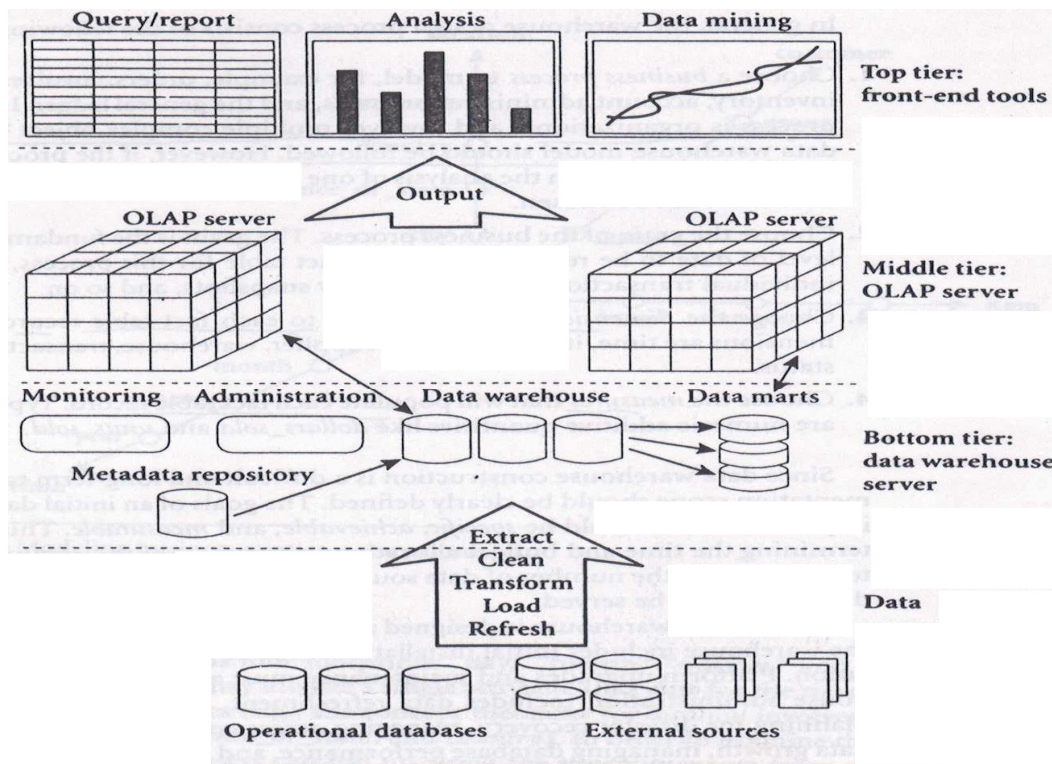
Query/report

Analysis

Data mining

Top tier: front-end tools

Output

OLAP server

OLAP server

Middle tier: OLAP server

Monitoring

Administration

Data warehouse

Data marts

Bottom tier: data warehouse server

Metadata repository

Extract
Clean
Transform
Load
Refresh

Data

Operational databases

External sources